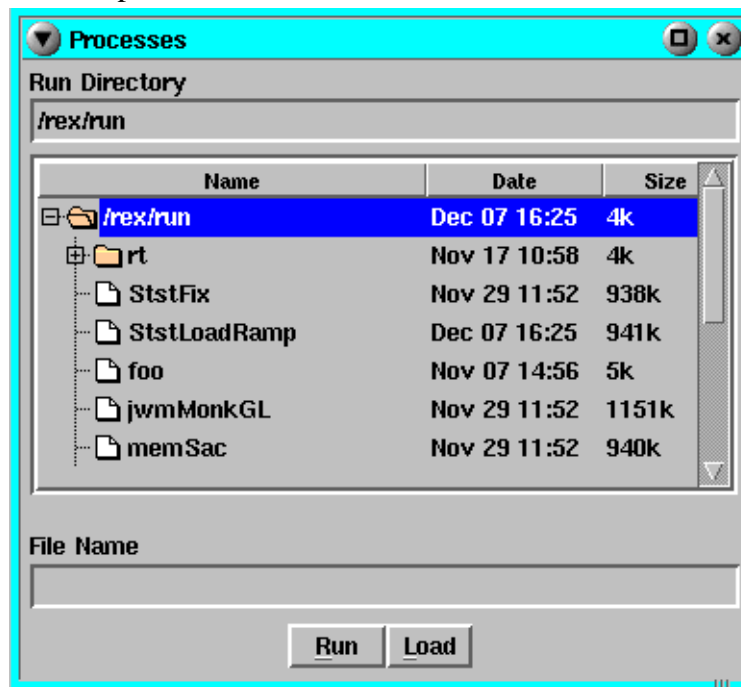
Processes

Run Directory

/rex/run

| Name | Date | Size |
|---|---|---|
| /rex/run | Dec 07 16:25 | 4k |
| rt | Nov 17 10:58 | 4k |
| StstFix | Nov 29 11:52 | 938k |
| StstLoadRamp | Dec 07 16:25 | 941k |
| foo | Nov 07 14:56 | 5k |
| jwmMonkGL | Nov 29 11:52 | 1151k |
| memSac | Nov 29 11:52 | 940k |

File Name

Run Load